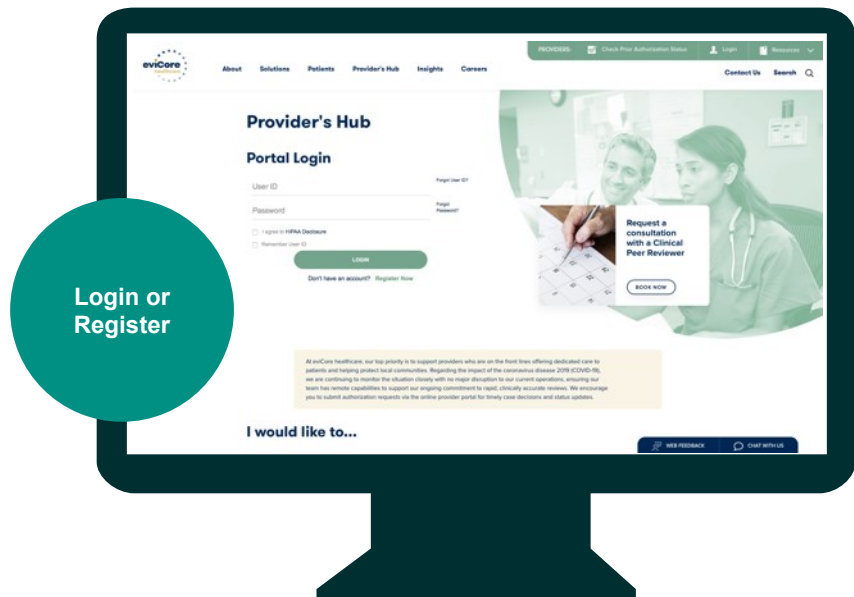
eviCore healthcare

About Solutions Patients Provider's Hub Insights Careers

PROVIDERS: Check Prior Authorization Status Login Resources

Contact Us Search

Provider's Hub

Portal Login

User ID

Forgot User ID?

Password

Forgot Password?

I agree to HIPAA Disclosure

Remember User ID

LOGIN

Don't have an account? Register Now

Request a consultation with a Clinical Peer Reviewer

BOOK NOW

At eviCore healthcare, our top priority is to support providers who are on the front lines offering dedicated care to patients and helping protect local communities. Regarding the impact of the coronavirus disease 2019 (COVID-19), we are continuing to monitor the situation closely with no major disruption to our current operations, ensuring our team has remote capabilities to support our ongoing commitment to rapid, clinically accurate reviews. We encourage you to submit authorization requests via the online provider portal for timely case decisions and status updates.

I would like to...

WEB FEEDBACK

CHAT WITH US

Login or Register